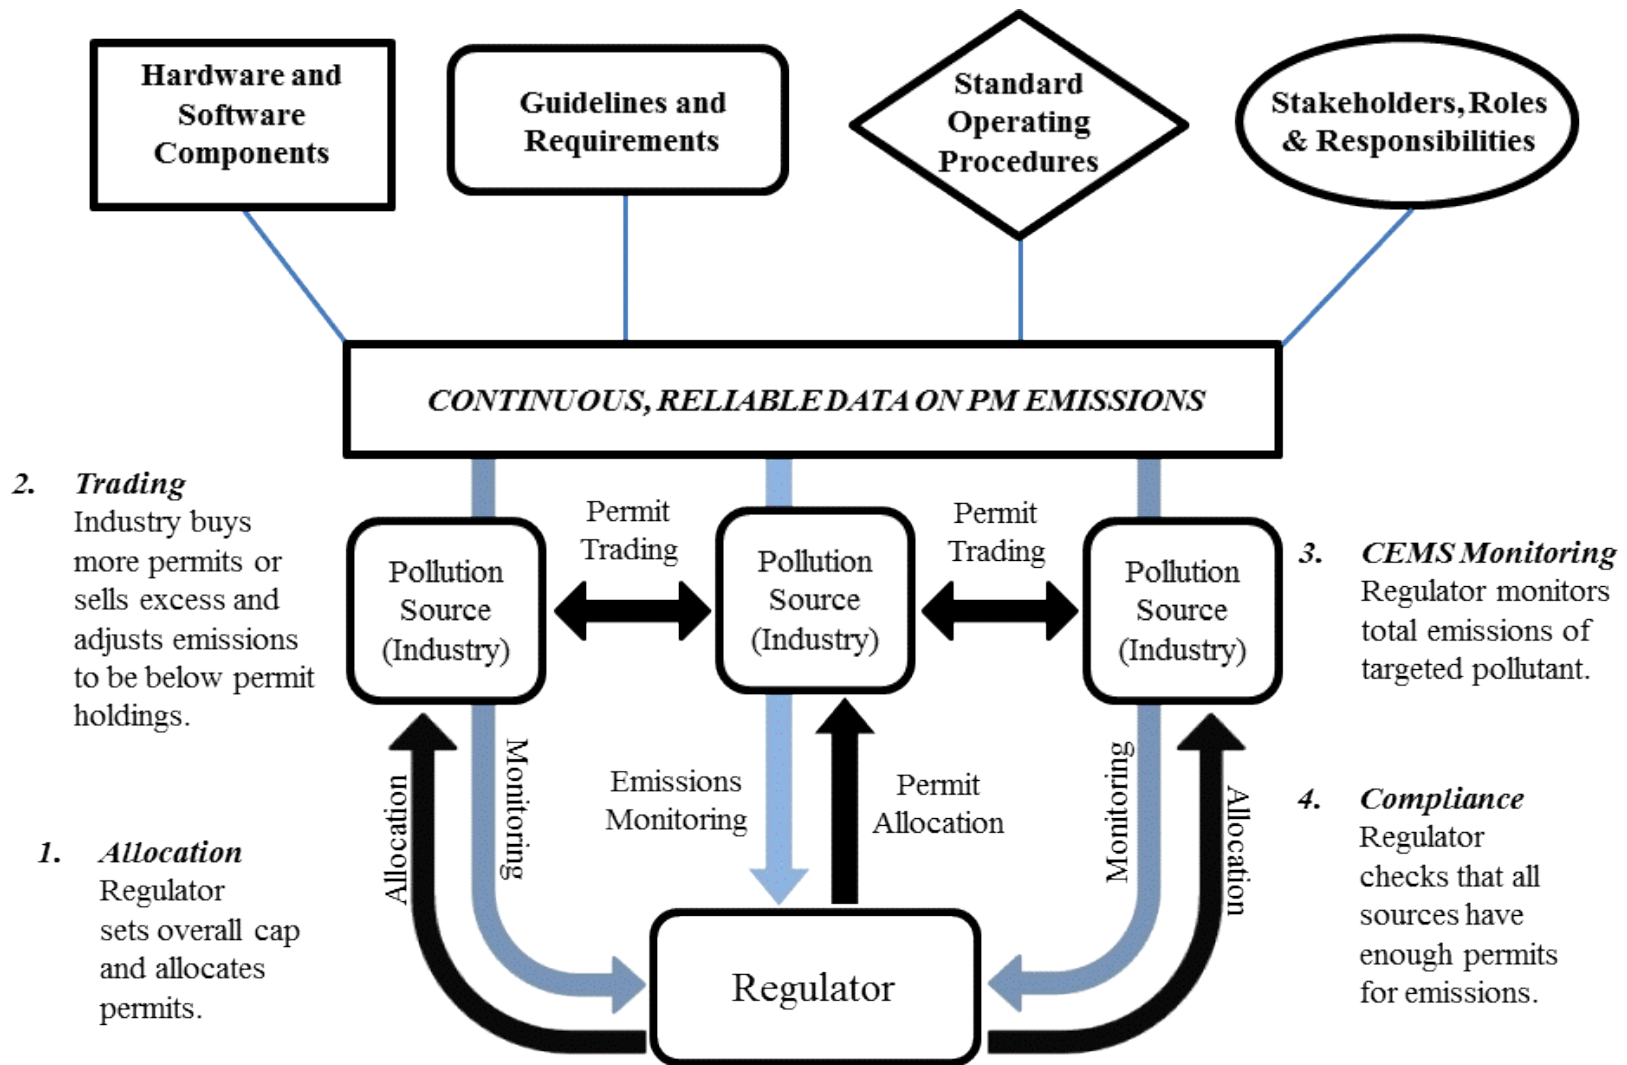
Hardware and Software Components

Guidelines and Requirements

Standard Operating Procedures

Stakeholders, Roles & Responsibilities

CONTINUOUS, RELIABLE DATA ON PM EMISSIONS

2. Trading
Industry buys more permits or sells excess and adjusts emissions to be below permit holdings.

Permit Trading

Permit Trading

Pollution Source (Industry)

Pollution Source (Industry)

Pollution Source (Industry)

3. CEMS Monitoring
Regulator monitors total emissions of targeted pollutant.

Allocation

Monitoring

Emissions Monitoring

Permit Allocation

Monitoring

Allocation

4. Compliance
Regulator checks that all sources have enough permits for emissions.

1. Allocation
Regulator sets overall cap and allocates permits.

Regulator